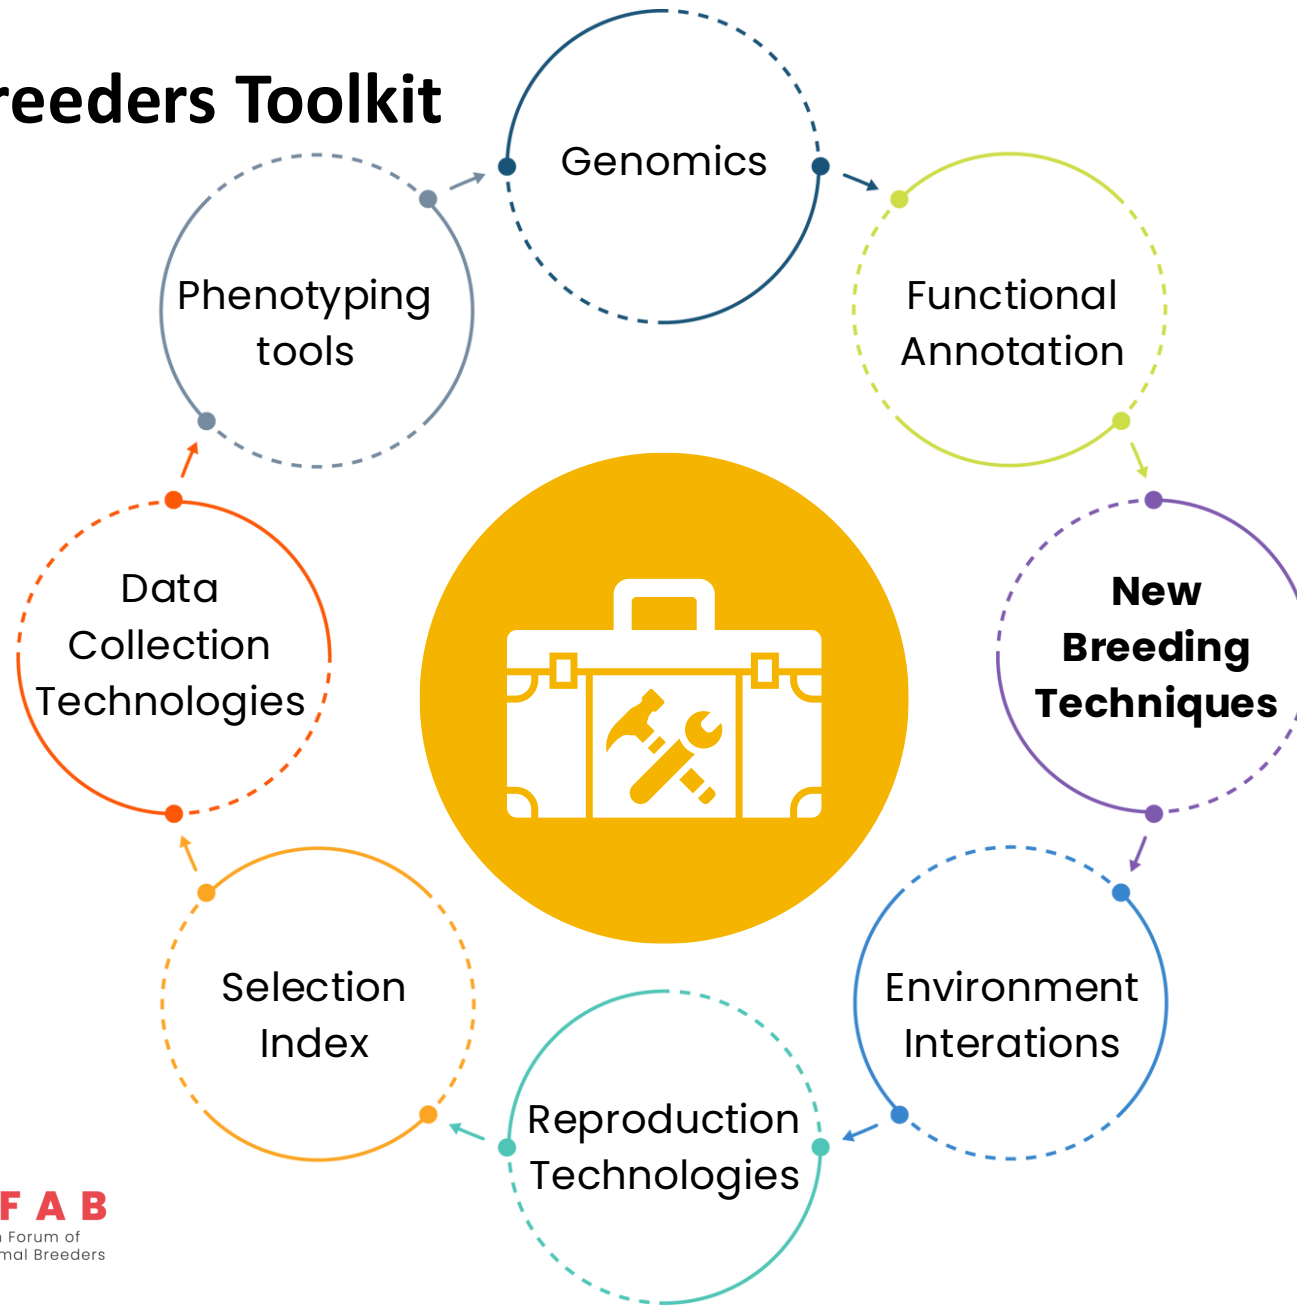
reeders Toolkit

Genomics

Functional Annotation

New Breeding Techniques

Environment Interations

Reproduction Technologies

Selection Index

Data Collection Technologies

Phenotyping tools

F A B
n Forum of
mal Breeders